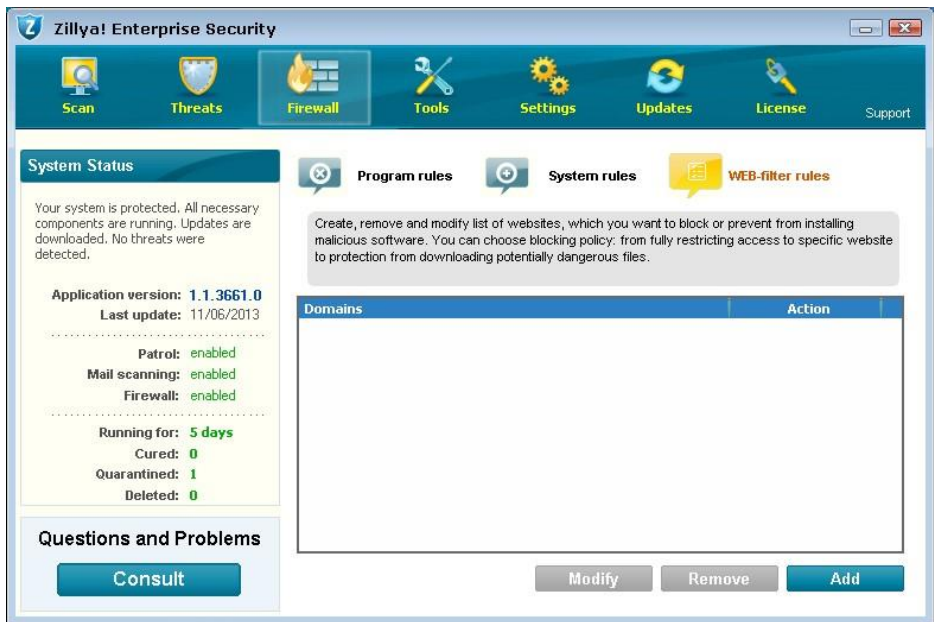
Zillya! Enterprise Security

Scan
Threats
Firewall
Tools
Settings
Updates
License
Support

System Status

Your system is protected. All necessary components are running. Updates are downloaded. No threats were detected.

Application version: 1.1.3661.0
Last update: 11/06/2013

Patrol: enabled
Mail scanning: enabled
Firewall: enabled

Running for: 5 days
Cured: 0
Quarantined: 1
Deleted: 0

Questions and Problems

Consult

Program rules
System rules
WEB-filter rules

Create, remove and modify list of websites, which you want to block or prevent from installing malicious software. You can choose blocking policy: from fully restricting access to specific website to protection from downloading potentially dangerous files.

| Domains | Action |
|---|---|

Modify
Remove
Add